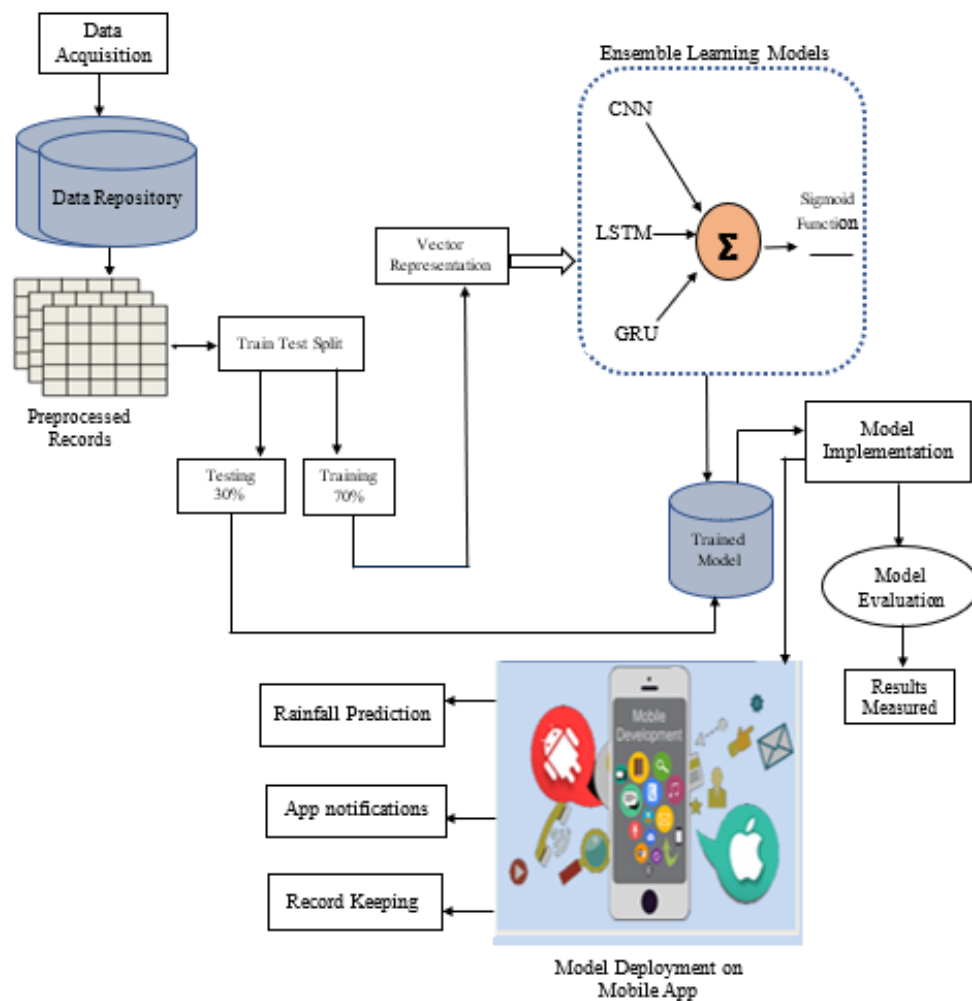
Data Acquisition

Data Repository

Preprocessed Records

Train Test Split

Testing 30%

Training 70%

Vector Representation

Ensemble Learning Models

CNN

LSTM

GRU

$\Sigma$

Sigmoid Function

Trained Model

Model Implementation

Model Evaluation

Results Measured

Rainfall Prediction

App notifications

Record Keeping

Mobile Development

Model Deployment on Mobile App